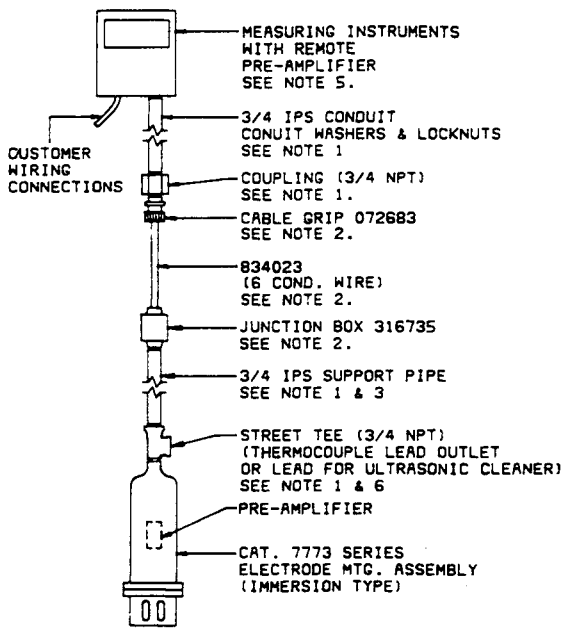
MEASURING INSTRUMENTS WITH REMOTE PRE-AMPLIFIER SEE NOTE 5.

CUSTOMER WIRING CONNECTIONS

3/4 IPS CONDUIT CONUIT WASHERS & LOCKNUTS SEE NOTE 1

COUPLING (3/4 NPT) SEE NOTE 1.

CABLE GRIP 072683 SEE NOTE 2.

834023 (6 COND. WIRE) SEE NOTE 2.

JUNCTION BOX 316735 SEE NOTE 2.

3/4 IPS SUPPORT PIPE SEE NOTE 1 & 3

STREET TEE (3/4 NPT) (THERMOCOUPLE LEAD OUTLET OR LEAD FOR ULTRASONIC CLEANER) SEE NOTE 1 & 6

PRE-AMPLIFIER

CAT. 7773 SERIES ELECTRODE MTG. ASSEMBLY (IMMERSION TYPE)